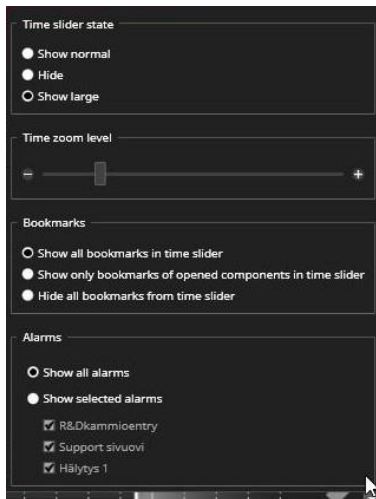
Time slider state

Show normal

Hide

Show large

Time zoom level

−

+

Bookmarks

Show all bookmarks in time slider

Show only bookmarks of opened components in time slider

Hide all bookmarks from time slider

Alarms

Show all alarms

Show selected alarms

R&Dkammioentry

Support sivuovi

Hälytys 1